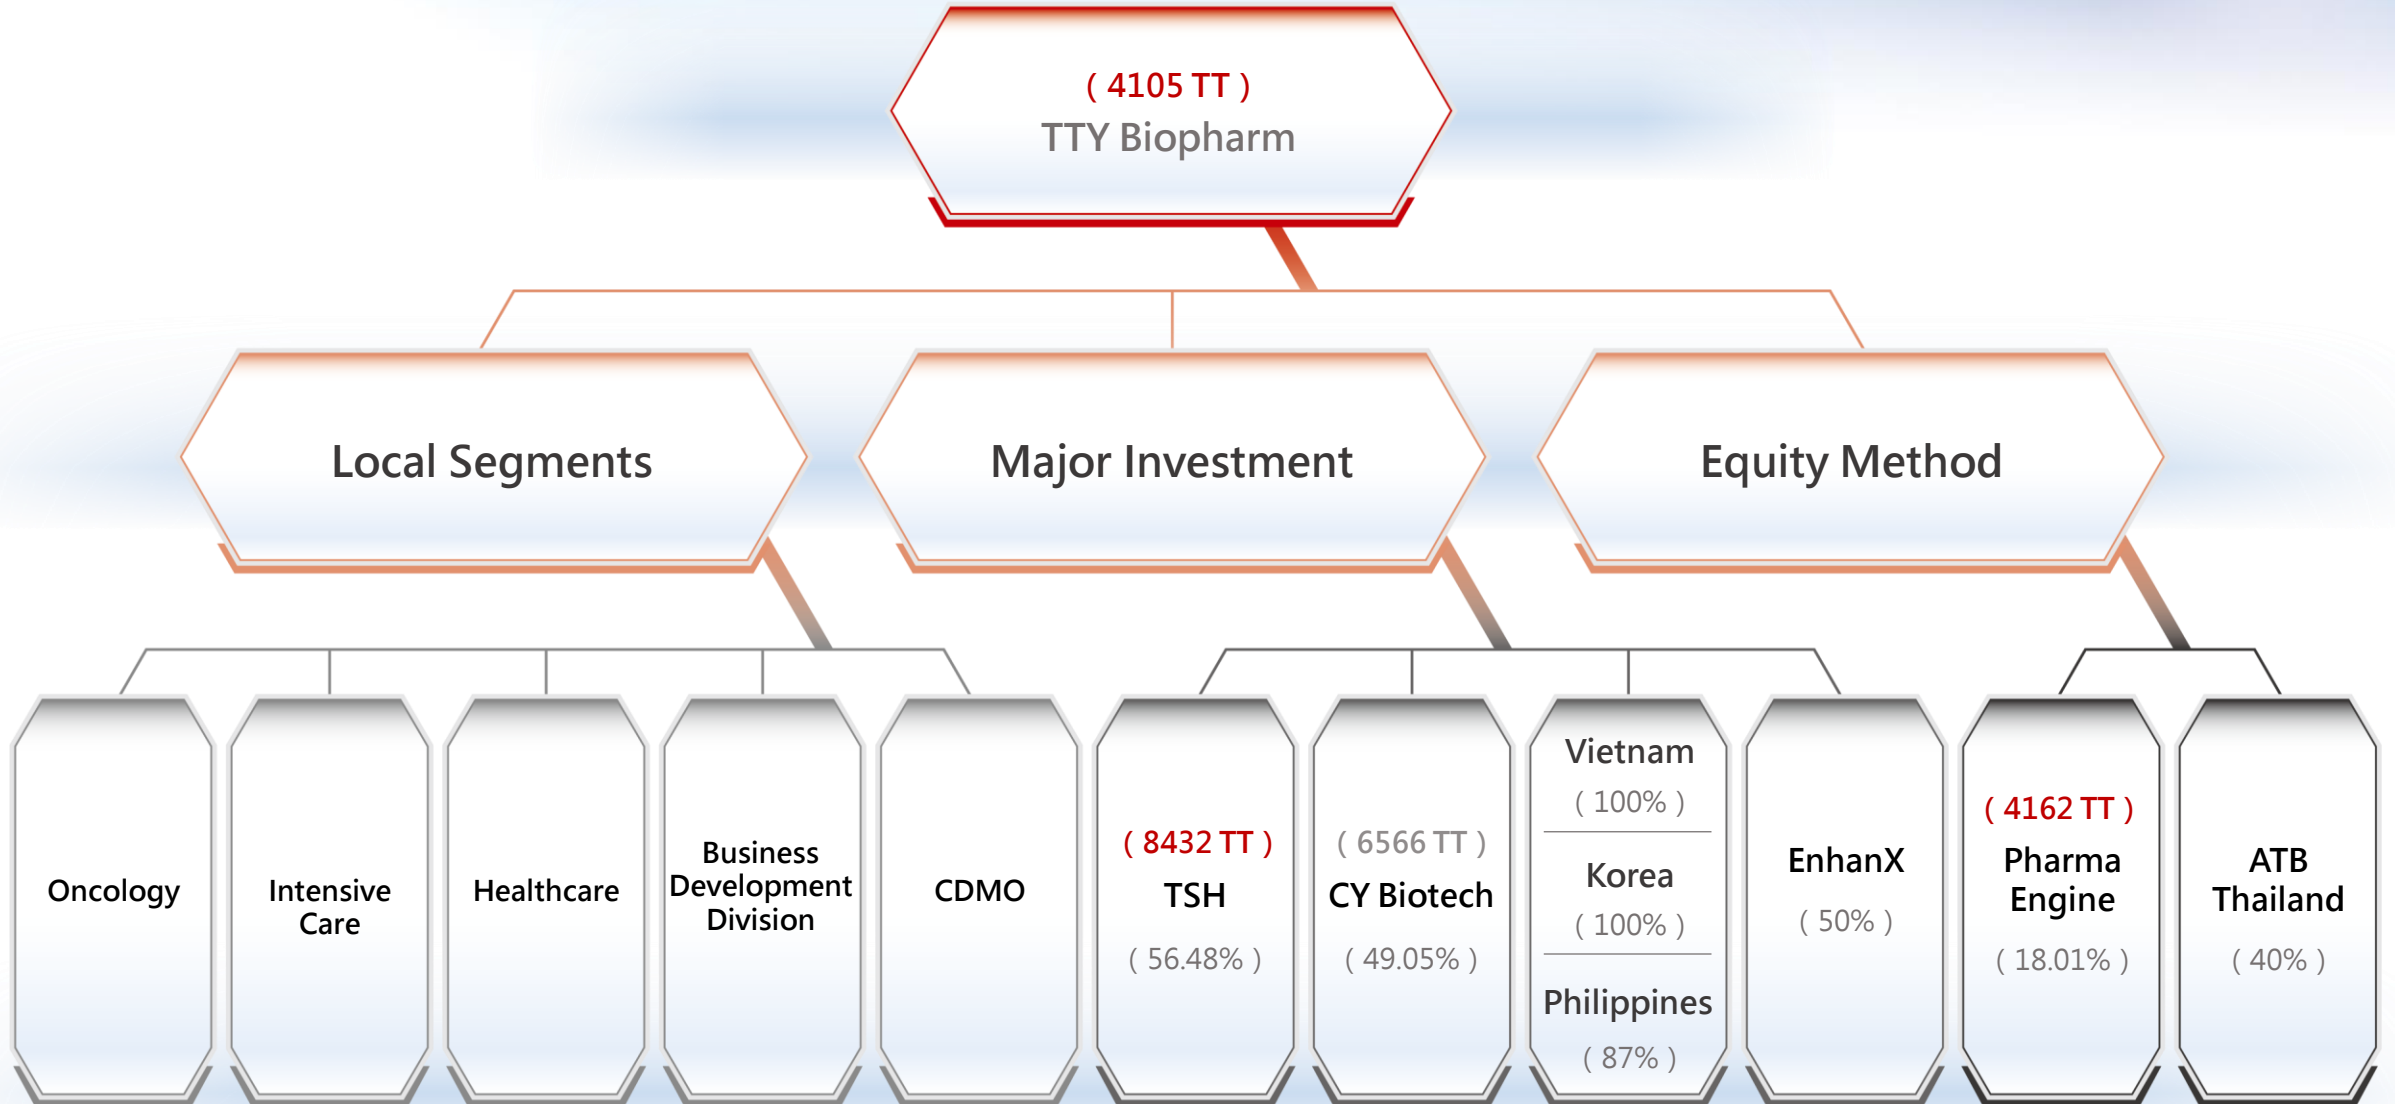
( 4105 TT )
TTY Biopharm

Local Segments

Major Investment

Equity Method

Oncology

Intensive Care

Healthcare

Business Development Division

CDMO

( 8432 TT )
TSH
( 56.48% )

( 6566 TT )
CY Biotech
( 49.05% )

Vietnam
( 100% )
Korea
( 100% )
Philippines
( 87% )

EnhanX
( 50% )

( 4162 TT )
Pharma Engine
( 18.01% )

ATB Thailand
( 40% )